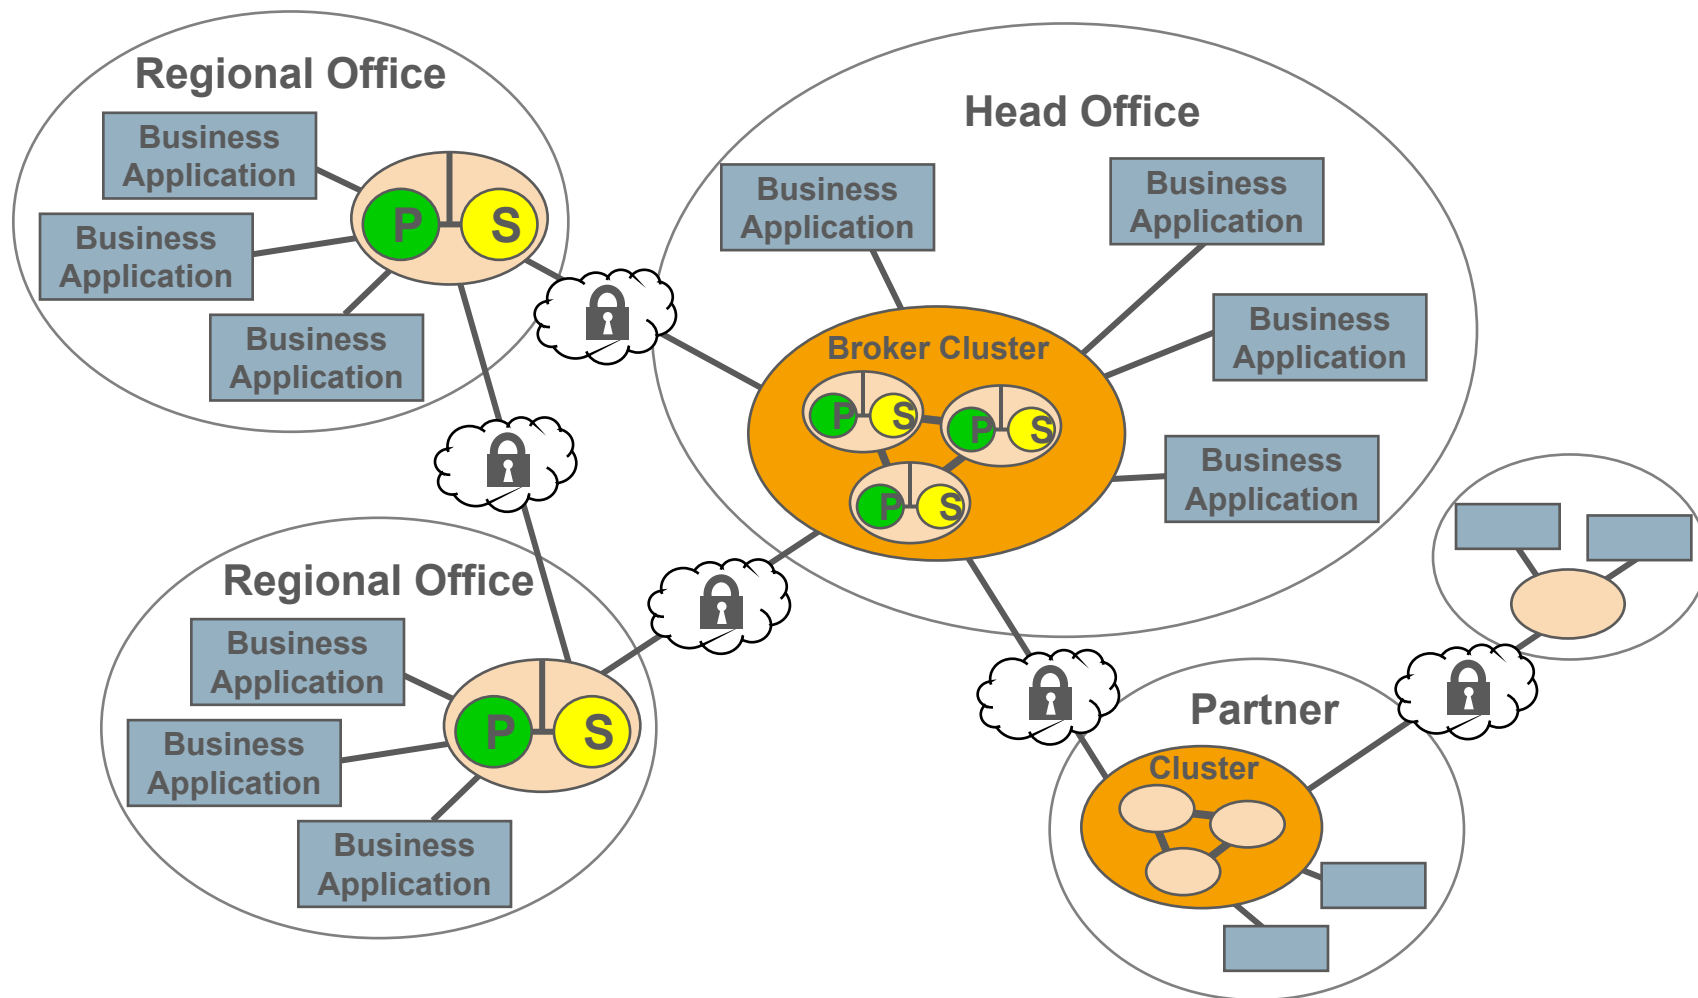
Regional Office

Business Application

Business Application

Business Application

P

S

Head Office

Business Application

Business Application

Business Application

Business Application

Broker Cluster

P

S

P

S

P

S

Regional Office

Business Application

Business Application

Business Application

P

S

Partner

Cluster